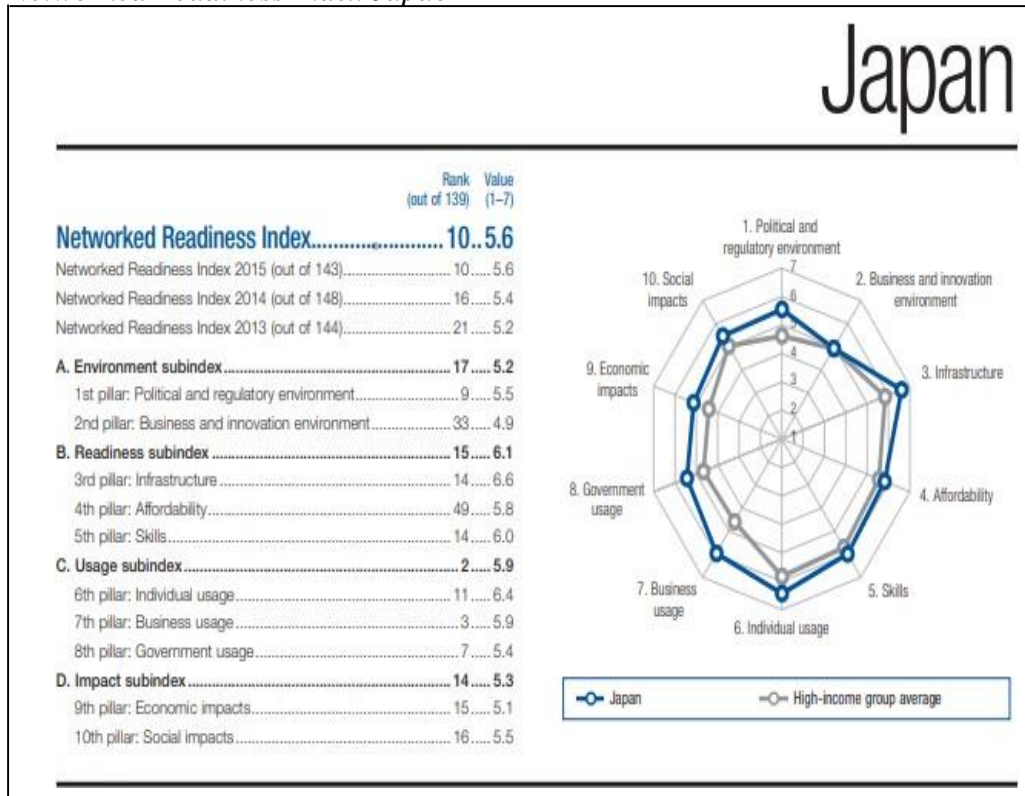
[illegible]

Japan

Rank (out of 139) Value (1–7)

Networked Readiness Index.......................10..5.6

Networked Readiness Index 2015 (out of 143)........................10.....5.6
Networked Readiness Index 2014 (out of 148)........................16.....5.4
Networked Readiness Index 2013 (out of 144)........................21.....5.2

A. Environment subindex........................................17.....5.2
1st pillar: Political and regulatory environment........................9.....5.5
2nd pillar: Business and innovation environment........................33.....4.9

B. Readiness subindex........................................15.....6.1
3rd pillar: Infrastructure........................................14.....6.6
4th pillar: Affordability........................................49.....5.8
5th pillar: Skills........................................14.....6.0

C. Usage subindex........................................2.....5.9
6th pillar: Individual usage........................................11.....6.4
7th pillar: Business usage........................................3.....5.9
8th pillar: Government usage........................................7.....5.4

D. Impact subindex........................................14.....5.3
9th pillar: Economic impacts........................................15.....5.1
10th pillar: Social impacts........................................16.....5.5

1. Political and regulatory environment
2. Business and innovation environment
3. Infrastructure
4. Affordability
5. Skills
6. Individual usage
7. Business usage
8. Government usage
9. Economic impacts
10. Social impacts

7 6 5 4 3 2 1

Japan
High-income group average